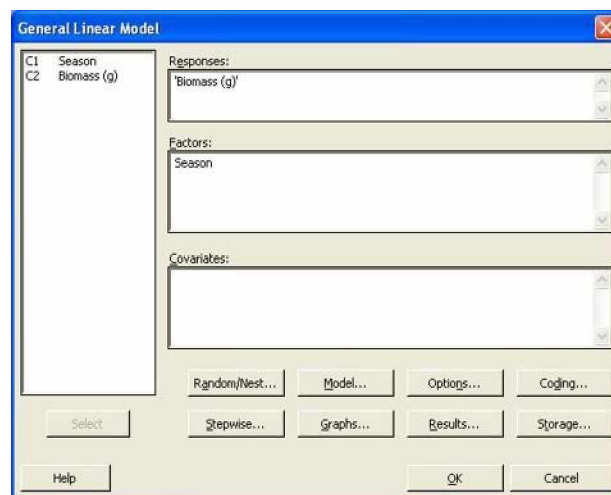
General Linear Model

C1 Season
C2 Biomass (g)

Responses:
'Biomass (g)'

Factors:
Season

Covariates:

Random/Nest...
Model...
Options...
Coding...

Select

Stepwise...
Graphs...
Results...
Storage...

Help
OK
Cancel